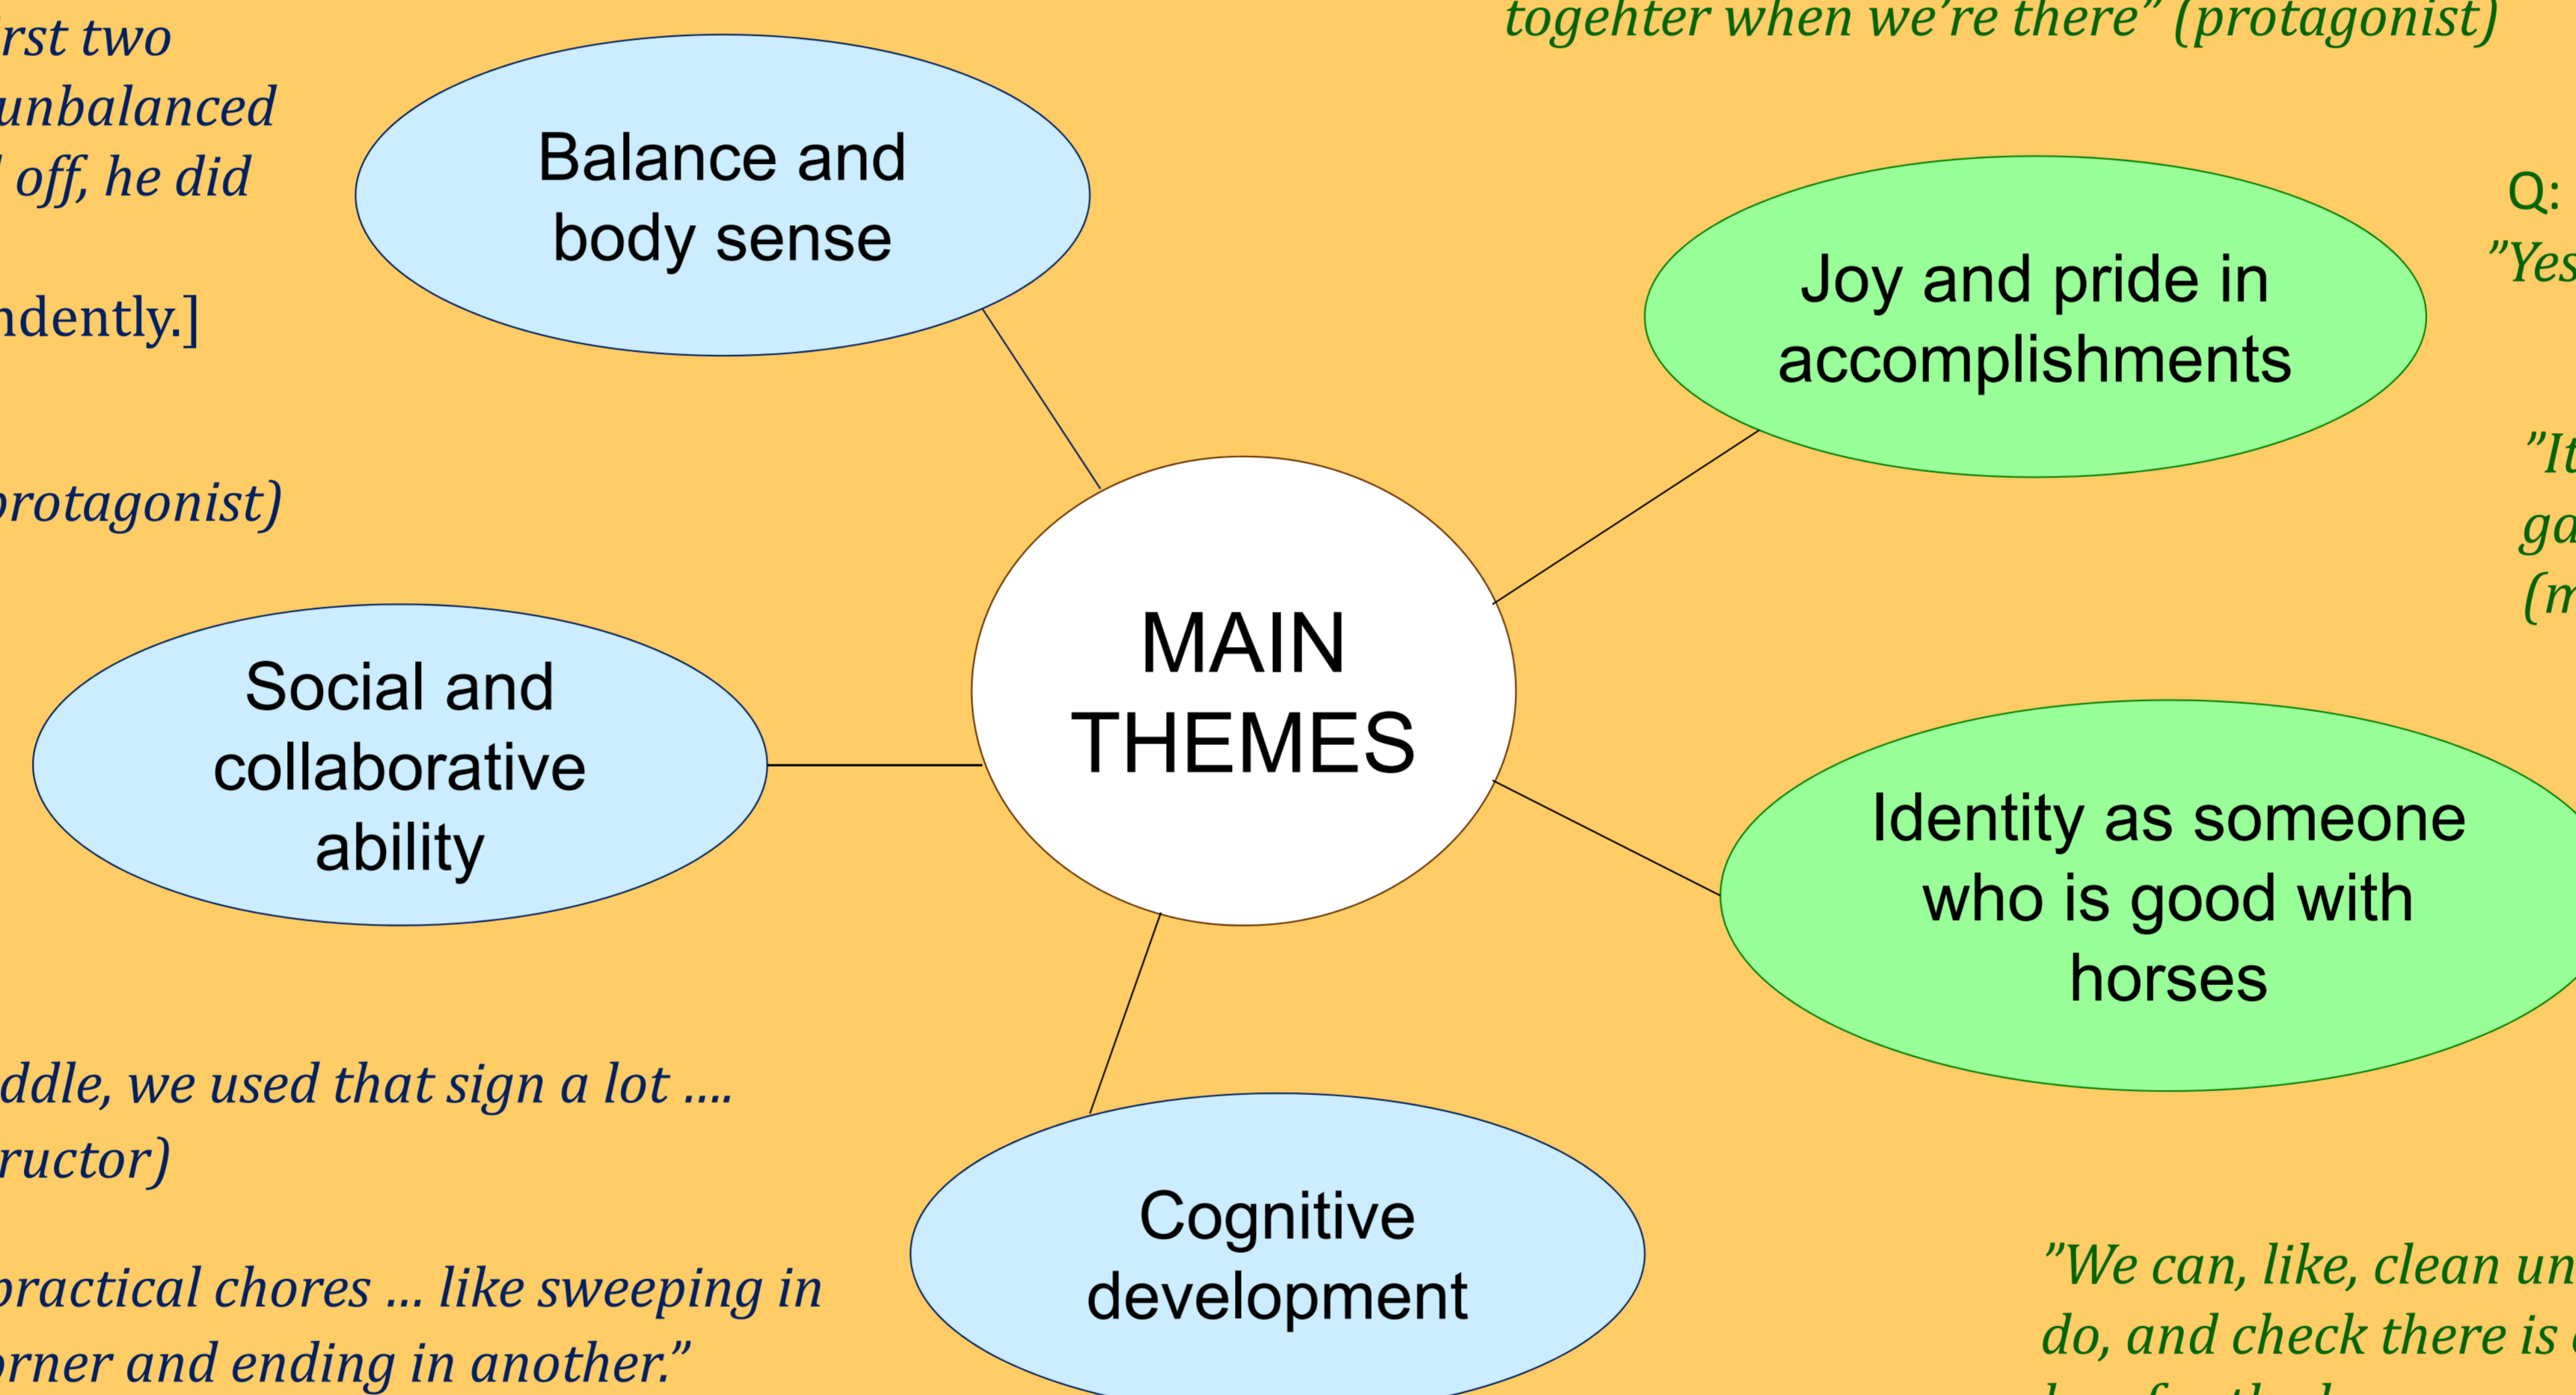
rst two
unbalanced
' off, he did

ndently.]

protagonist)

togehter when we're there" (protagonist)

Balance and body sense

Q:
"Yes

Joy and pride in accomplishments

"It
ga
(m

MAIN THEMES

Social and collaborative ability

Identity as someone who is good with horses

ddle, we used that sign a lot ....
ructor)

Cognitive development

practical chores ... like sweeping in
orner and ending in another."

"We can, like, clean un
do, and check there is
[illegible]